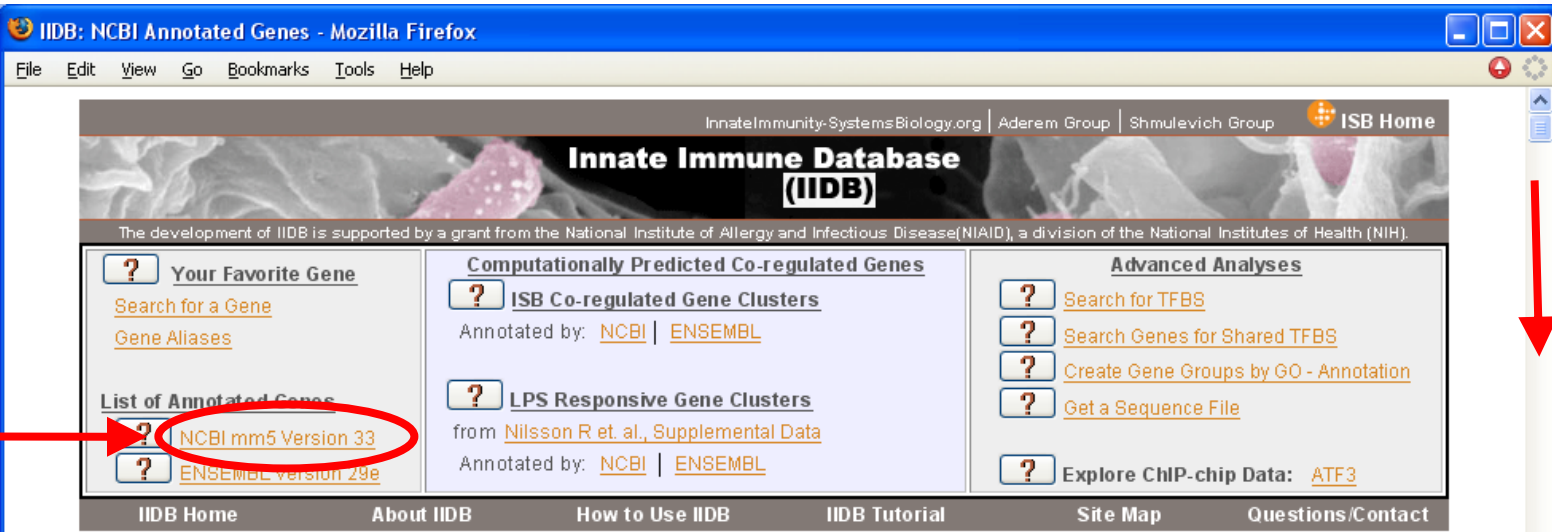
IIDB: NCBI Annotated Genes - Mozilla Firefox

File Edit View Go Bookmarks Tools Help

InnateImmunity-SystemsBiology.org | Aderem Group | Shmulevich Group ISB Home

Innate Immune Database (IIDB)

The development of IIDB is supported by a grant from the National Institute of Allergy and Infectious Disease(NIAID), a division of the National Institutes of Health (NIH).

? Your Favorite Gene
Search for a Gene
Gene Aliases

List of Annotated Genes
? NCBI mm5 Version 33
? ENSEMBL Version 29e

Computationally Predicted Co-regulated Genes
? ISB Co-regulated Gene Clusters
Annotated by: NCBI | ENSEMBL

? LPS Responsive Gene Clusters
from Nilsson R et. al., Supplemental Data
Annotated by: NCBI | ENSEMBL

Advanced Analyses
? Search for TFBS
? Search Genes for Shared TFBS
? Create Gene Groups by GO - Annotation
? Get a Sequence File

? Explore ChIP-chip Data: ATF3

IIDB Home About IIDB How to Use IIDB IIDB Tutorial Site Map Questions/Contact